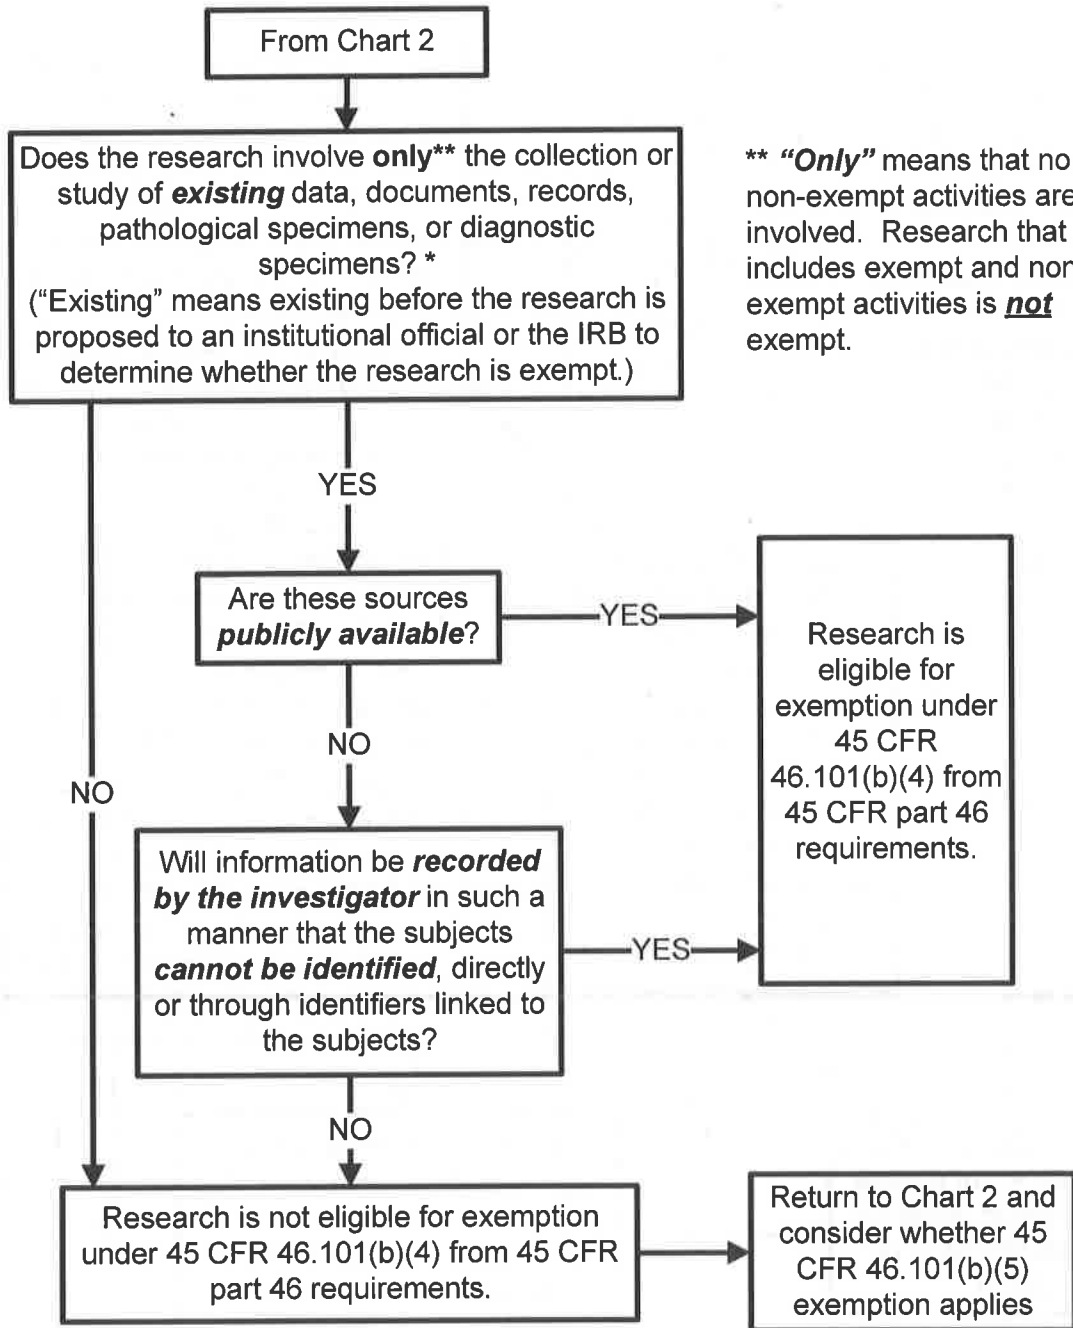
From Chart 2

Does the research involve only** the collection or study of existing data, documents, records, pathological specimens, or diagnostic specimens? *
("Existing" means existing before the research is proposed to an institutional official or the IRB to determine whether the research is exempt.)

** "Only" means that no non-exempt activities are involved. Research that includes exempt and non exempt activities is not exempt.

YES

Are these sources publicly available?

YES

Research is eligible for exemption under 45 CFR 46.101(b)(4) from 45 CFR part 46 requirements.

NO

NO

Will information be recorded by the investigator in such a manner that the subjects cannot be identified, directly or through identifiers linked to the subjects?

YES

NO

Research is not eligible for exemption under 45 CFR 46.101(b)(4) from 45 CFR part 46 requirements.

Return to Chart 2 and consider whether 45 CFR 46.101(b)(5) exemption applies